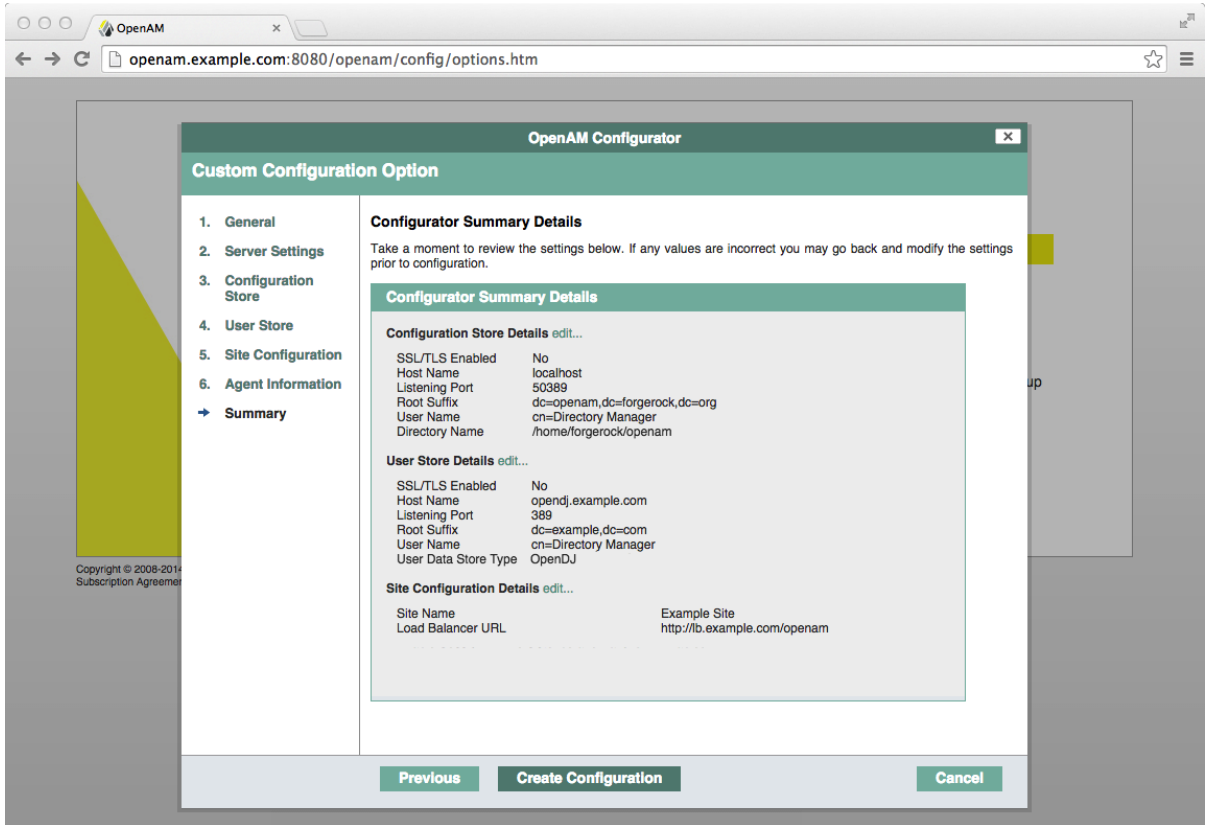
OpenAM

openam.example.com:8080/openam/config/options.htm

OpenAM Configurator

Custom Configuration Option

1. General
2. Server Settings
3. Configuration Store
4. User Store
5. Site Configuration
6. Agent Information
Summary

Configurator Summary Details

Take a moment to review the settings below. If any values are incorrect you may go back and modify the settings prior to configuration.

Configurator Summary Details

Configuration Store Details edit...

| SSL/TLS Enabled | No |
|---|---|
| Host Name | localhost |
| Listening Port | 50389 |
| Root Suffix | dc=openam,dc=forgerock,dc=org |
| User Name | cn=Directory Manager |
| Directory Name | /home/forgerock/openam |

User Store Details edit...

| SSL/TLS Enabled | No |
|---|---|
| Host Name | opendj.example.com |
| Listening Port | 389 |
| Root Suffix | dc=example,dc=com |
| User Name | cn=Directory Manager |
| User Data Store Type | OpenDJ |

Site Configuration Details edit...

| Site Name | Example Site |
|---|---|
| Load Balancer URL | http://lb.example.com/openam |

up

Copyright © 2008-201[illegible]
Subscription Agreeme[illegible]

Previous
Create Configuration
Cancel